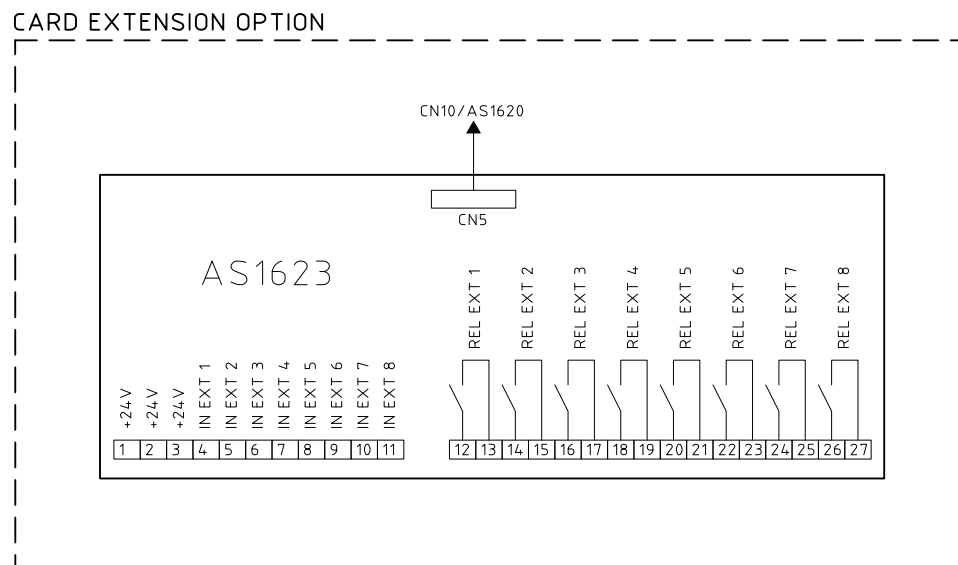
CARD EXTENSION OPTION

CN10/AS1620

CN5

AS1623

REL EXT 1
REL EXT 2
REL EXT 3
REL EXT 4
REL EXT 5
REL EXT 6
REL EXT 7
REL EXT 8

+24 V
+24 V
+24 V
IN EXT 1
IN EXT 2
IN EXT 3
IN EXT 4
IN EXT 5
IN EXT 6
IN EXT 7
IN EXT 8

| 1 | 2 | 3 | 4 | 5 | 6 | 7 | 8 | 9 | 10 | 11 |
|---|---|---|---|---|---|---|---|---|---|---|

| 12 | 13 | 14 | 15 | 16 | 17 | 18 | 19 | 20 | 21 | 22 | 23 | 24 | 25 | 26 | 27 |
|---|---|---|---|---|---|---|---|---|---|---|---|---|---|---|---|